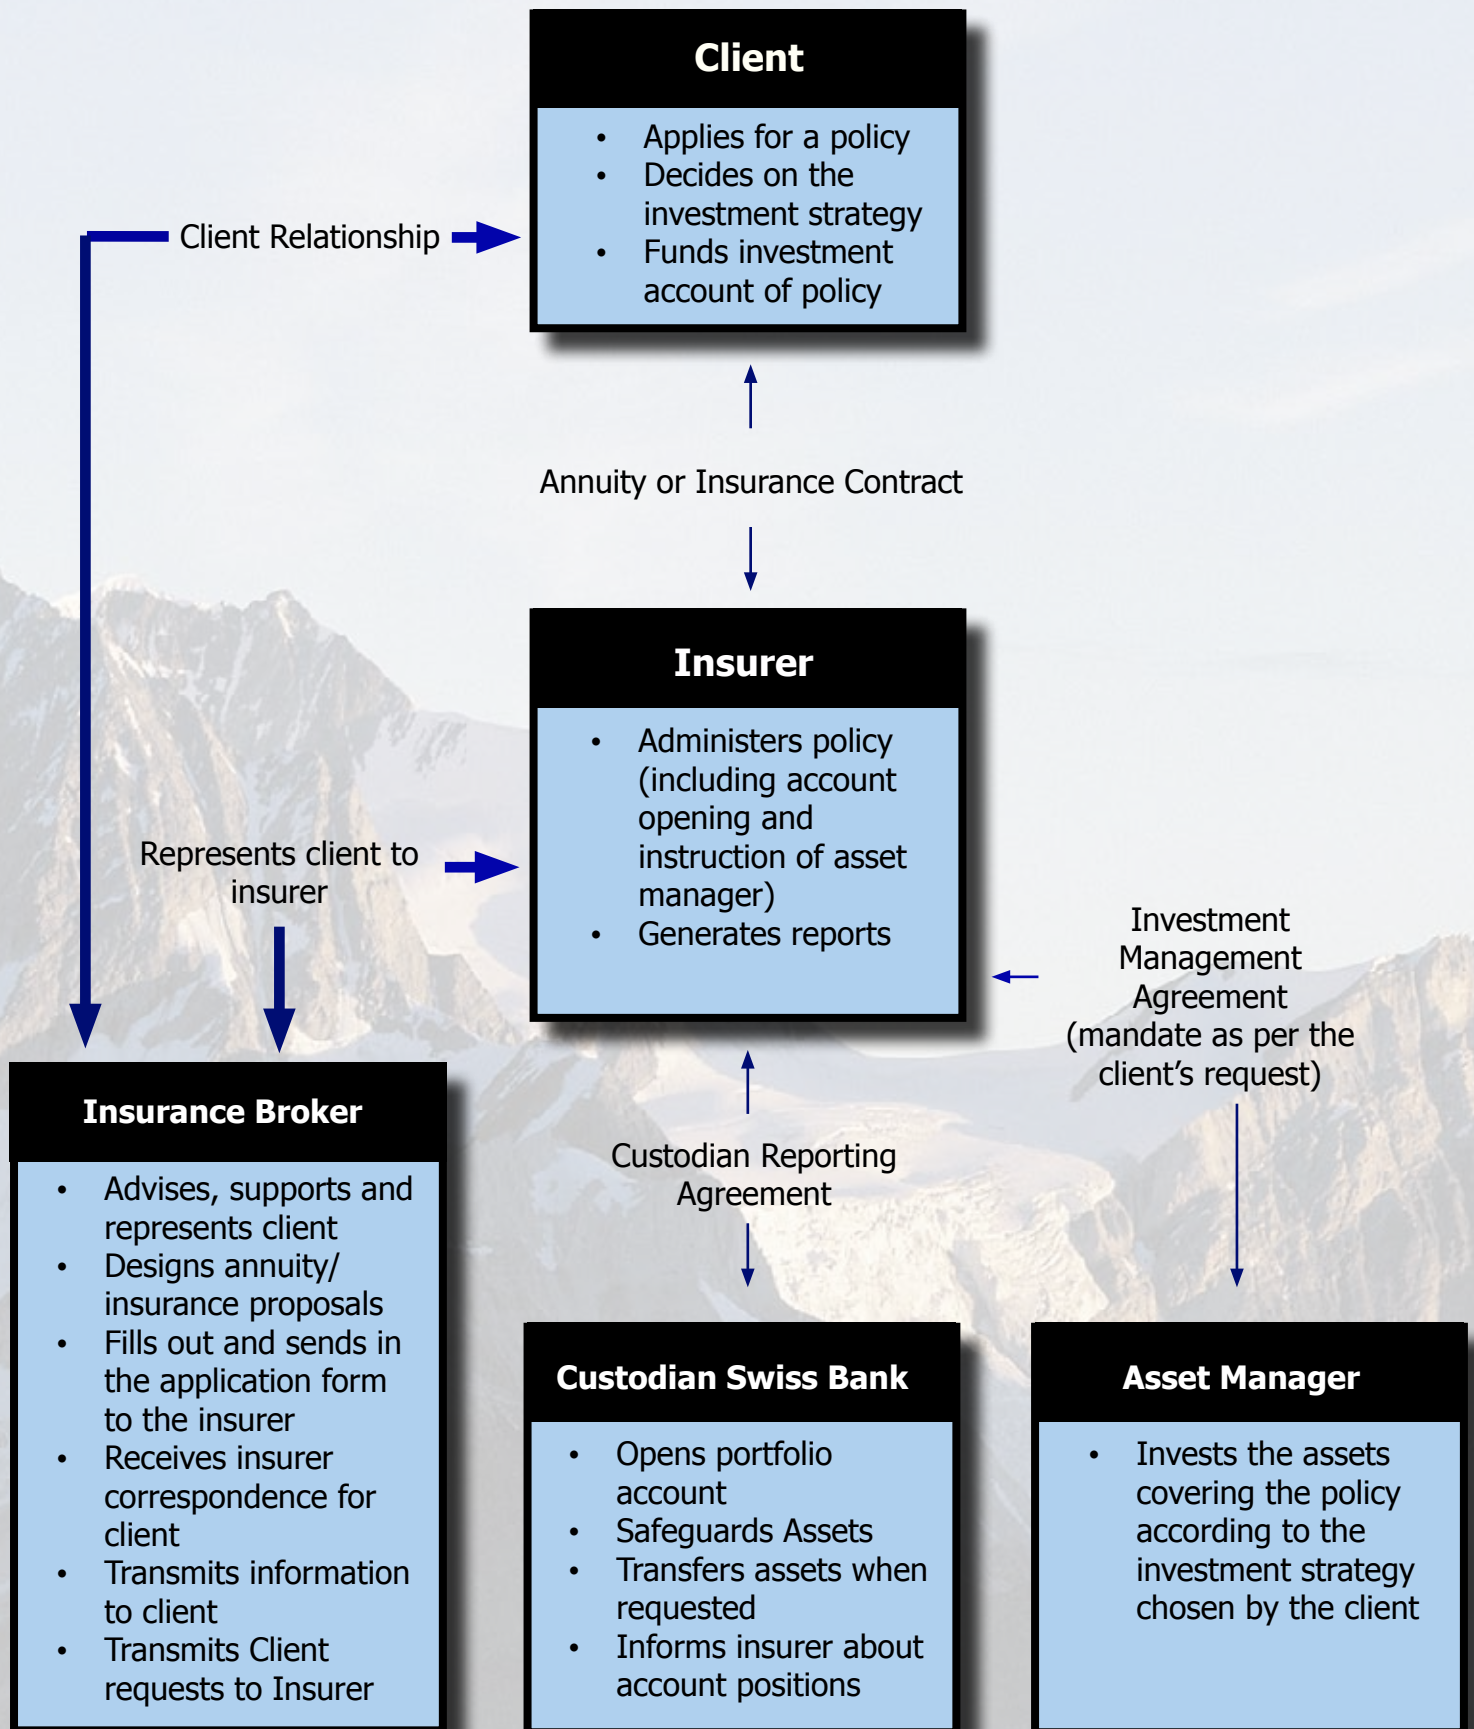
Client

- Applies for a policy
- Decides on the investment strategy
- Funds investment account of policy

Client Relationship

Annuity or Insurance Contract

Insurer

- Administers policy (including account opening and instruction of asset manager)
- Generates reports

Represents client to insurer

Investment Management Agreement (mandate as per the client’s request)

Custodian Reporting Agreement

Insurance Broker

- Advises, supports and represents client
- Designs annuity/ insurance proposals
- Fills out and sends in the application form to the insurer
- Receives insurer correspondence for client
- Transmits information to client
- Transmits Client requests to Insurer

Custodian Swiss Bank

- Opens portfolio account
- Safeguards Assets
- Transfers assets when requested
- Informs insurer about account positions

Asset Manager

- Invests the assets covering the policy according to the investment strategy chosen by the client